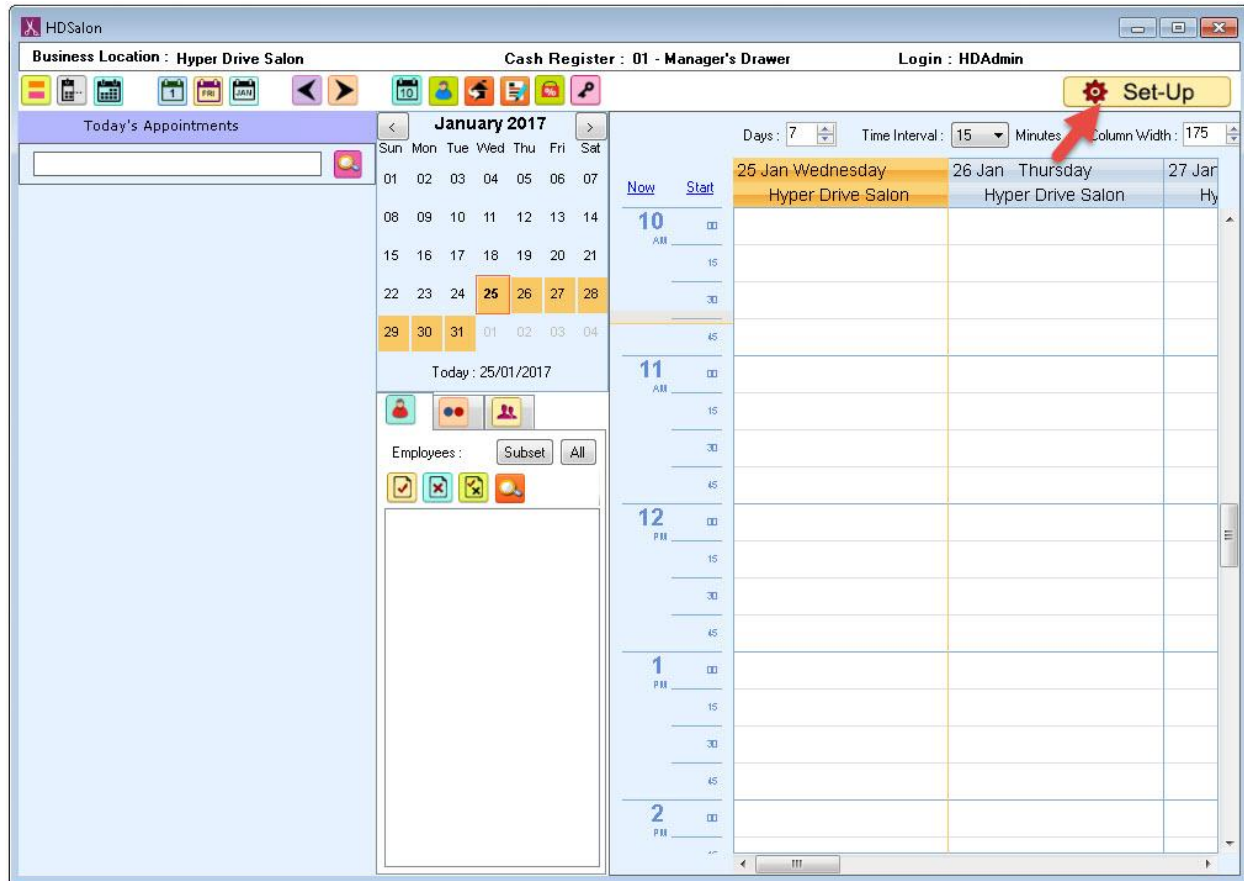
HDSalon

Business Location : Hyper Drive Salon    Cash Register : 01 - Manager's Drawer    Login : HDAdmin

Set-Up

Today's Appointments

January 2017

| Sun | Mon | Tue | Wed | Thu | Fri | Sat |
|---|---|---|---|---|---|---|
| 01 | 02 | 03 | 04 | 05 | 06 | 07 |
| 08 | 09 | 10 | 11 | 12 | 13 | 14 |
| 15 | 16 | 17 | 18 | 19 | 20 | 21 |
| 22 | 23 | 24 | 25 | 26 | 27 | 28 |
| 29 | 30 | 31 | 01 | 02 | 03 | 04 |

Today : 25/01/2017

Employees : Subset All

Days : 7  Time Interval : 15  Minutes  Column Width : 175

Now  Start

25 Jan Wednesday
Hyper Drive Salon

26 Jan Thursday
Hyper Drive Salon

27 Jan
Hy

10 AM 00 15 30 45
11 AM 00 15 30 45
12 PM 00 15 30 45
1 PM 00 15 30 45
2 PM 00